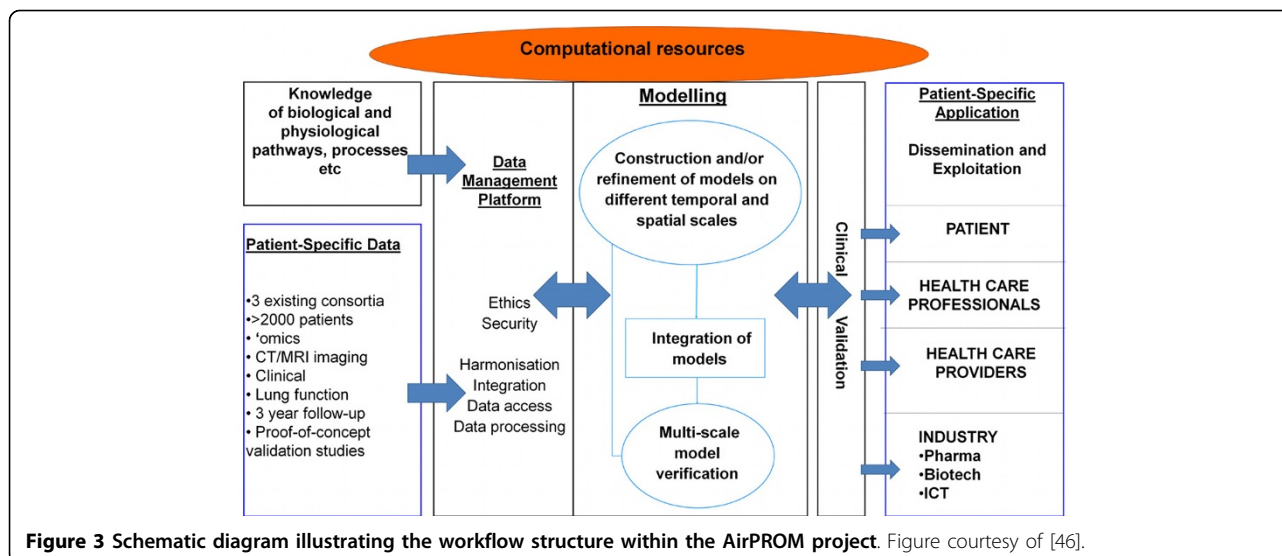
Computational resources

Knowledge of biological and physiological pathways, processes etc

Patient-Specific Data

•3 existing consortia
•>2000 patients
• 'omics
• CT/MRI imaging
• Clinical
• Lung function
• 3 year follow-up
• Proof-of-concept validation studies

Data Management Platform

Ethics
Security

Harmonisation
Integration
Data access
Data processing

Modelling

Construction and/or refinement of models on different temporal and spatial scales

Integration of models

Multi-scale model verification

Clinical Validation

Patient-Specific Application

Dissemination and Exploitation

PATIENT

HEALTH CARE PROFESSIONALS

HEALTH CARE PROVIDERS

INDUSTRY
•Pharma
•Biotech
•ICT

**Figure 3 Schematic diagram illustrating the workflow structure within the AirPROM project**. Figure courtesy of [46].